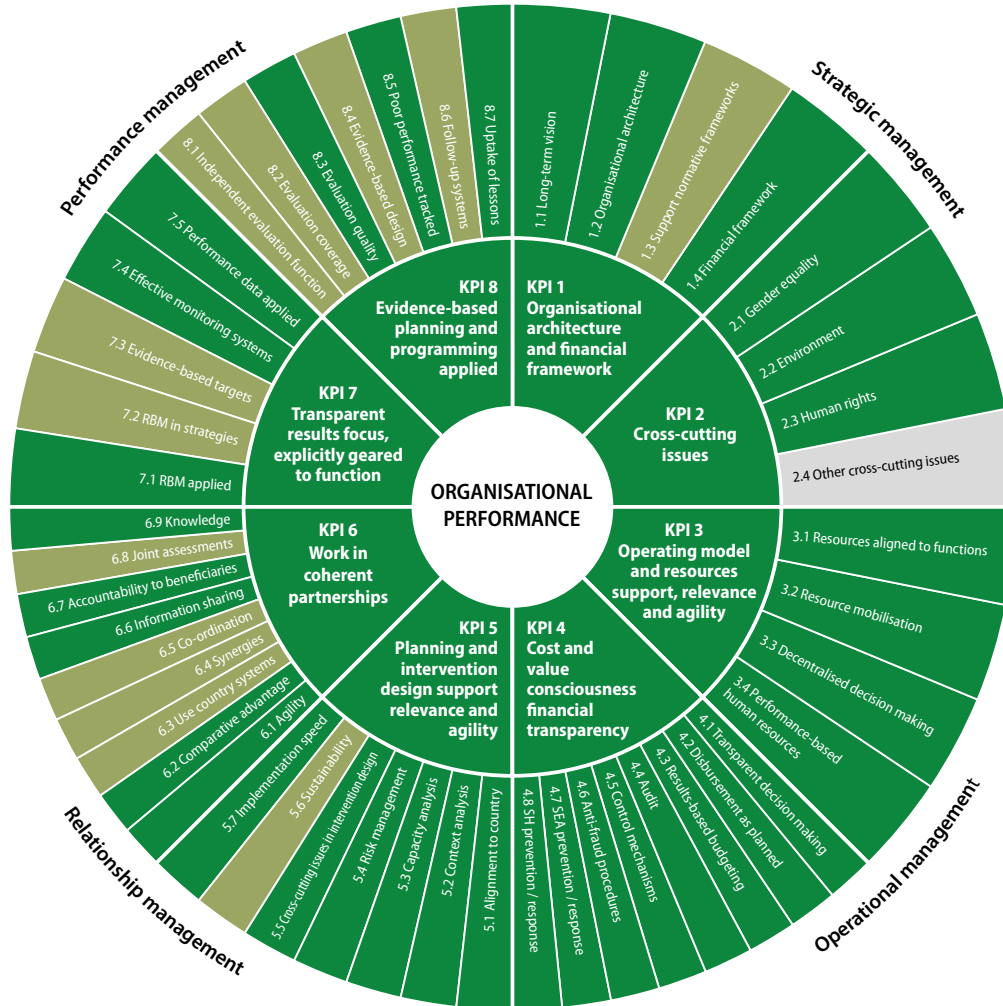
Performance management

Strategic management

Operational management

Relationship management

ORGANISATIONAL PERFORMANCE

KPI 1 Organisational architecture and financial framework

1.1 Long-term vision
1.2 Organisational architecture
1.3 Support normative frameworks
1.4 Financial framework

KPI 2 Cross-cutting issues

2.1 Gender equality
2.2 Environment
2.3 Human rights
2.4 Other cross-cutting issues

KPI 3 Operating model and resources support, relevance and agility

3.1 Resources aligned to functions
3.2 Resource mobilisation
3.3 Decentralised decision making
3.4 Performance-based human resources

KPI 4 Cost and value consciousness financial transparency

4.1 Transparent decision making
4.2 Disbursement as planned
4.3 Results-based budgeting
4.4 Audit
4.5 Control mechanisms
4.6 Anti-fraud procedures
4.7 SEA prevention / response
4.8 SH prevention / response

KPI 5 Planning and intervention design support relevance and agility

5.1 Alignment to country
5.2 Context analysis
5.3 Capacity analysis
5.4 Risk management
5.5 Cross-cutting issues in intervention design
5.6 Sustainability
5.7 Implementation speed

KPI 6 Work in coherent partnerships

6.1 Agility
6.2 Comparative advantage
6.3 Use country systems
6.4 Synergies
6.5 Co-ordination
6.6 Information sharing
6.7 Accountability to beneficiaries
6.8 Joint assessments
6.9 Knowledge

KPI 7 Transparent results focus, explicitly geared to function

7.1 RBM applied
7.2 RBM in strategies
7.3 Evidence-based targets
7.4 Effective monitoring systems
7.5 Performance data applied

KPI 8 Evidence-based planning and programming applied

8.1 Independent evaluation function
8.2 Evaluation coverage
8.3 Evaluation quality
8.4 Evidence-based design
8.5 Poor performance tracked
8.6 Follow-up systems
8.7 Uptake of lessons